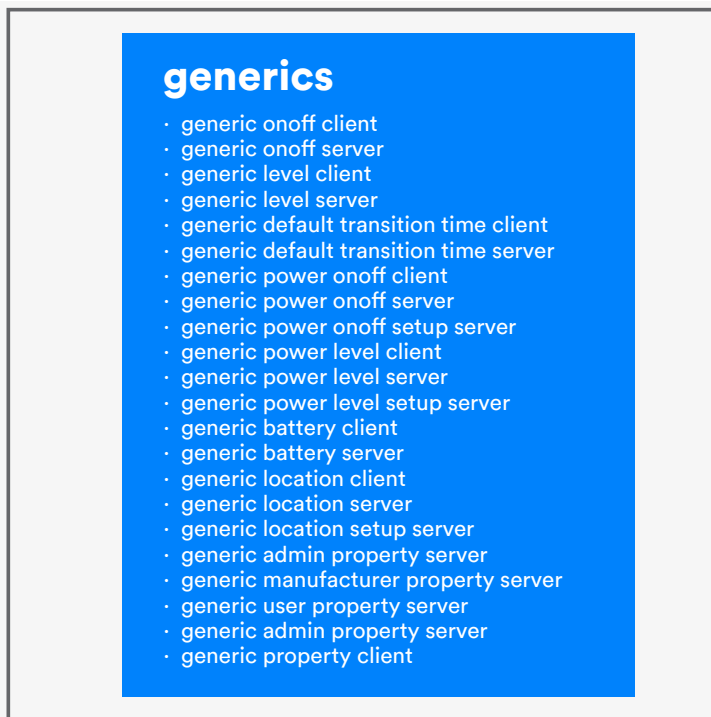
generics

· generic onoff client
· generic onoff server
· generic level client
· generic level server
· generic default transition time client
· generic default transition time server
· generic power onoff client
· generic power onoff server
· generic power onoff setup server
· generic power level client
· generic power level server
· generic power level setup server
· generic battery client
· generic battery server
· generic location client
· generic location server
· generic location setup server
· generic admin property server
· generic manufacturer property server
· generic user property server
· generic admin property server
· generic property client